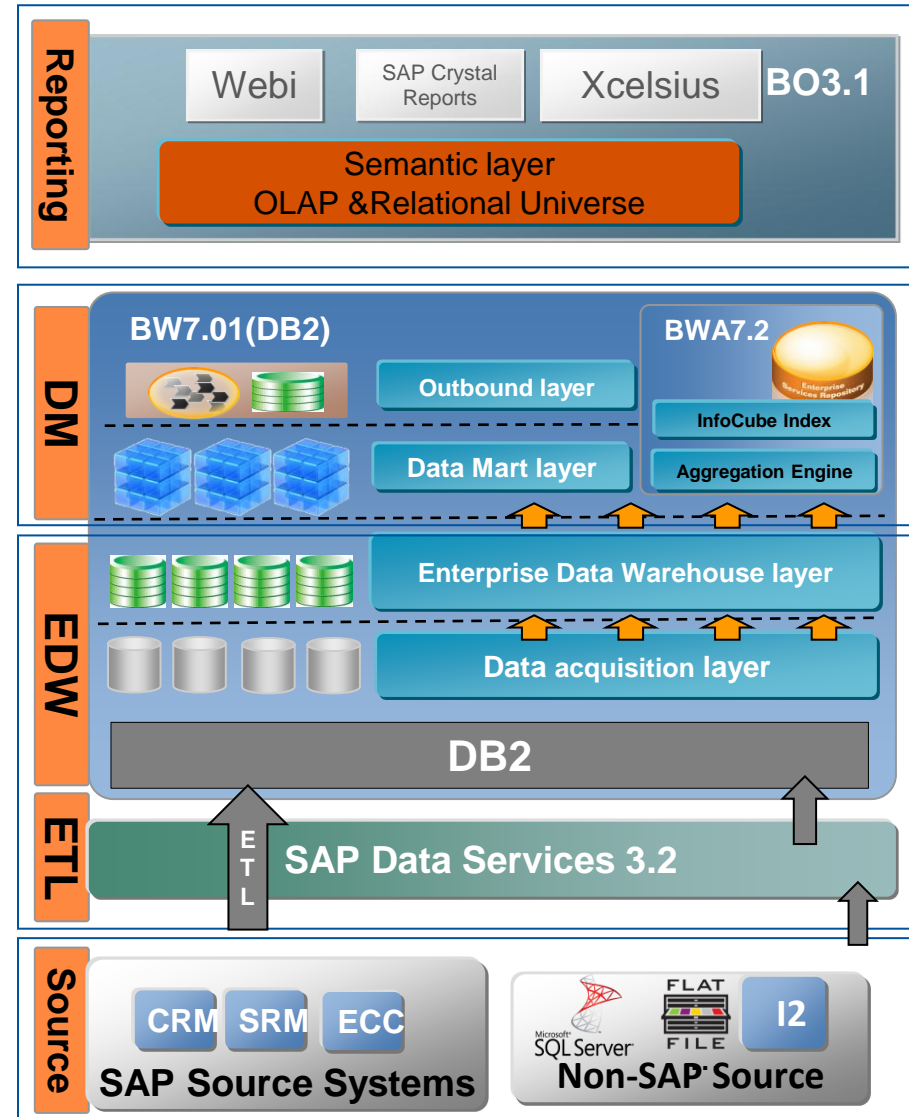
Reporting

Webi

SAP Crystal Reports

Xcelsius

BO3.1

Semantic layer
OLAP &Relational Universe

DM

BW7.01(DB2)

Outbound layer

BWA7.2

Enterprise Services Repository

InfoCube Index

Data Mart layer

Aggregation Engine

EDW

Enterprise Data Warehouse layer

Data acquisition layer

DB2

ETL

E T L

SAP Data Services 3.2

Source

CRM

SRM

ECC

SAP Source Systems

Microsoft SQL Server

FLAT FILE

I2

Non-SAP Source